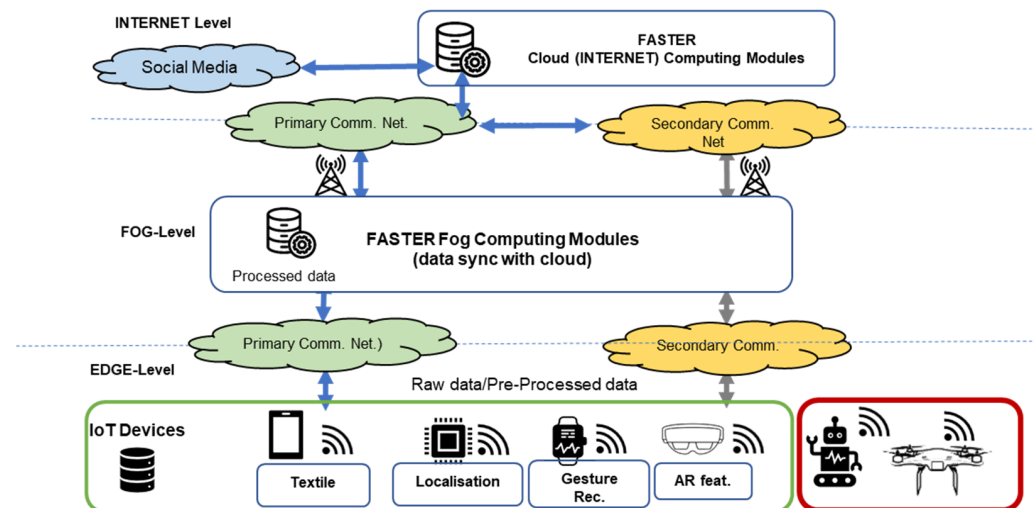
INTERNET Level

FASTER
Cloud (INTERNET) Computing Modules

Social Media

Primary Comm. Net.

Secondary Comm. Net

FOG-Level

FASTER Fog Computing Modules
(data sync with cloud)

Processed data

Primary Comm. Net.)

Secondary Comm.

EDGE-Level

Raw data/Pre-Processed data

IoT Devices

Textile

Localisation

Gesture Rec.

AR feat.